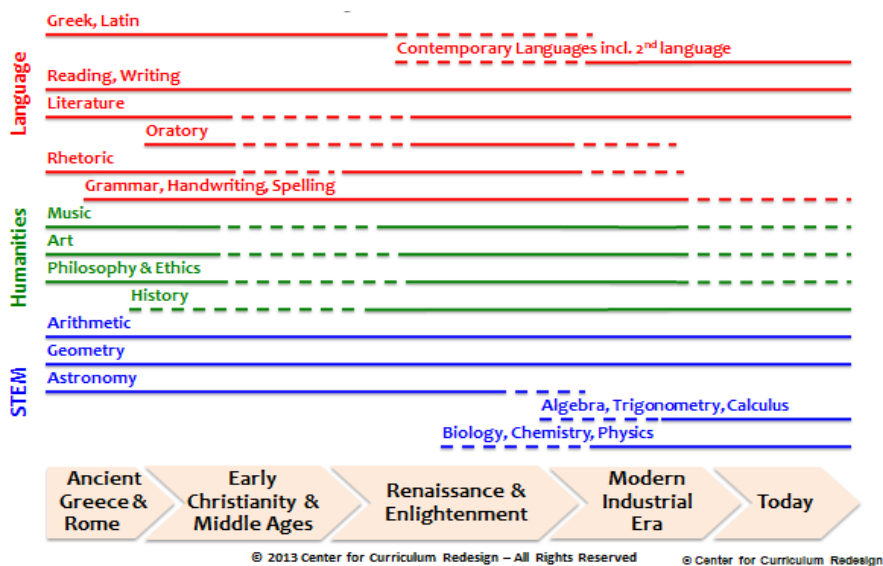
Language

Greek, Latin

Contemporary Languages incl. $2^{nd}$ language

Reading, Writing

Literature

Oratory

Rhetoric

Grammar, Handwriting, Spelling

Humanities

Music

Art

Philosophy & Ethics

History

STEM

Arithmetic

Geometry

Astronomy

Algebra, Trigonometry, Calculus

Biology, Chemistry, Physics

Ancient Greece & Rome

Early Christianity & Middle Ages

Renaissance & Enlightenment

Modern Industrial Era

Today

© 2013 Center for Curriculum Redesign – All Rights Reserved

© Center for Curriculum Redesign